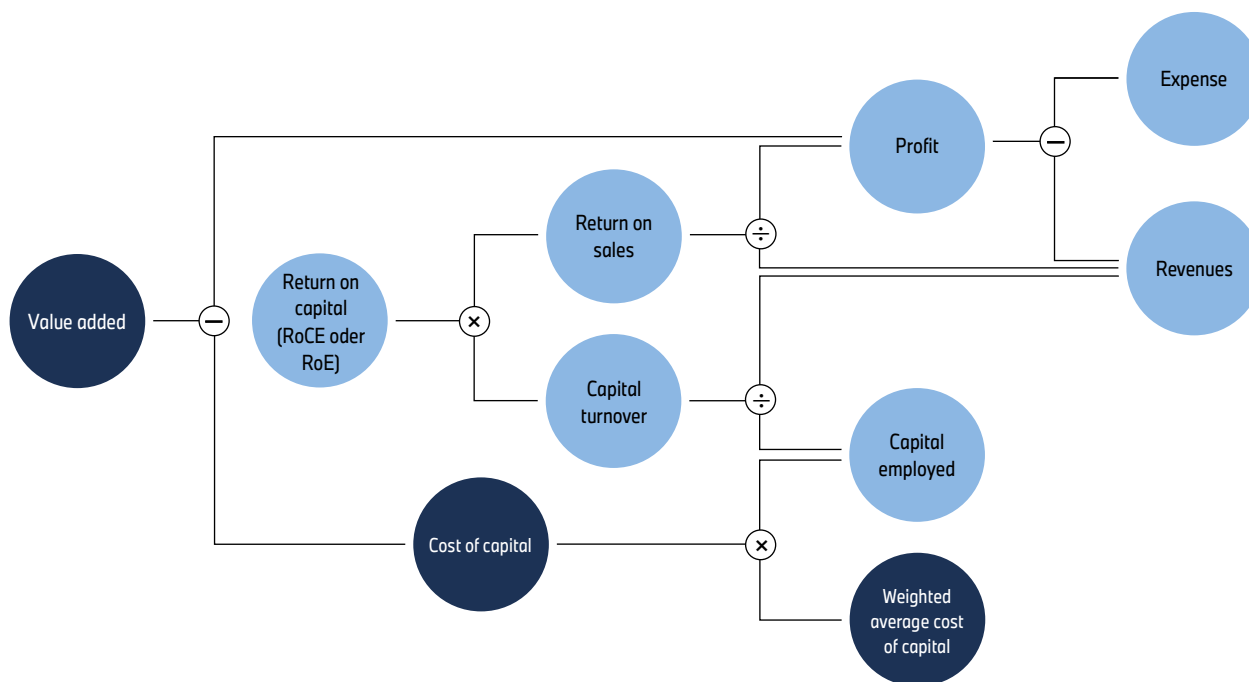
Value added

$-$

Return on capital (RoCE oder RoE)

$\times$

Return on sales

Capital turnover

Cost of capital

$\div$

$\div$

$\times$

Profit

$-$

Expense

Revenues

Capital employed

Weighted average cost of capital